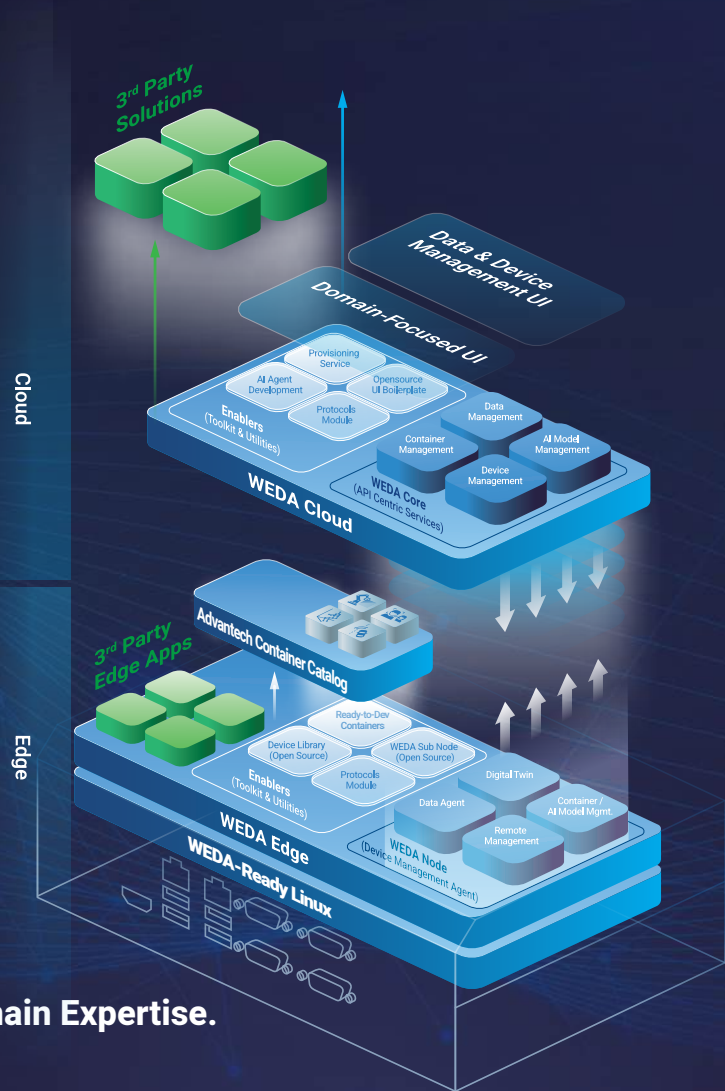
3rd Party Solutions

Data & Device Management UI

Domain-Focused UI

Cloud

Provisioning Service

AI Agent Development

Opensource UI Boilerplate

Protocols Module

Enablers (Toolkit & Utilities)

Data Management

Container Management

AI Model Management

Device Management

WEDA Core (API Centric Services)

WEDA Cloud

Advantech Container Catalog

3rd Party Edge Apps

Edge

Ready-to-Dev Containers

Device Library (Open Source)

WEDA Sub Node (Open Source)

Protocols Module

Enablers (Toolkit & Utilities)

Digital Twin

Data Agent

Container / AI Model Mgmt.

Remote Management

WEDA Node (Device Management Agent)

WEDA Edge

WEDA-Ready Linux

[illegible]ain Expertise.